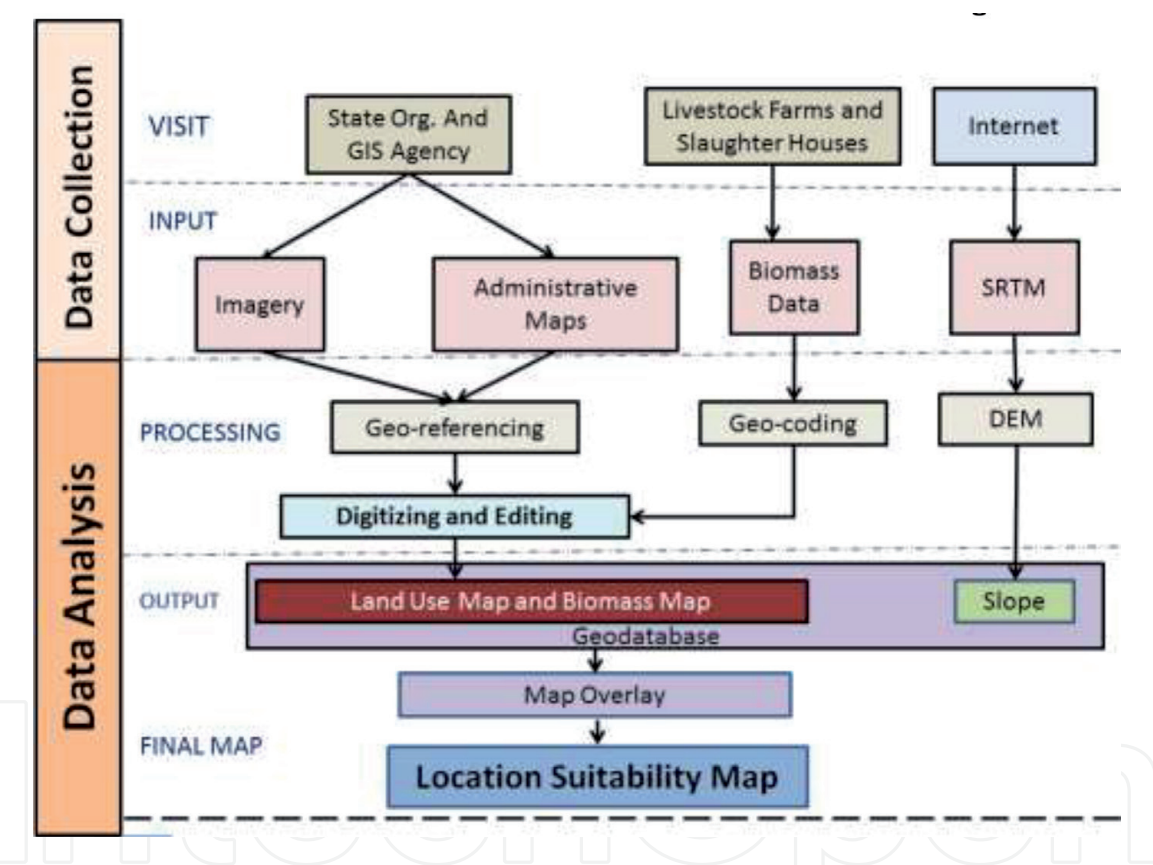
Data Collection

Data Analysis

VISIT

State Org. And GIS Agency

Livestock Farms and Slaughter Houses

Internet

INPUT

Imagery

Administrative Maps

Biomass Data

SRTM

PROCESSING

Geo-referencing

Geo-coding

DEM

Digitizing and Editing

OUTPUT

Land Use Map and Biomass Map

Slope

Geodatabase

Map Overlay

FINAL MAP

Location Suitability Map